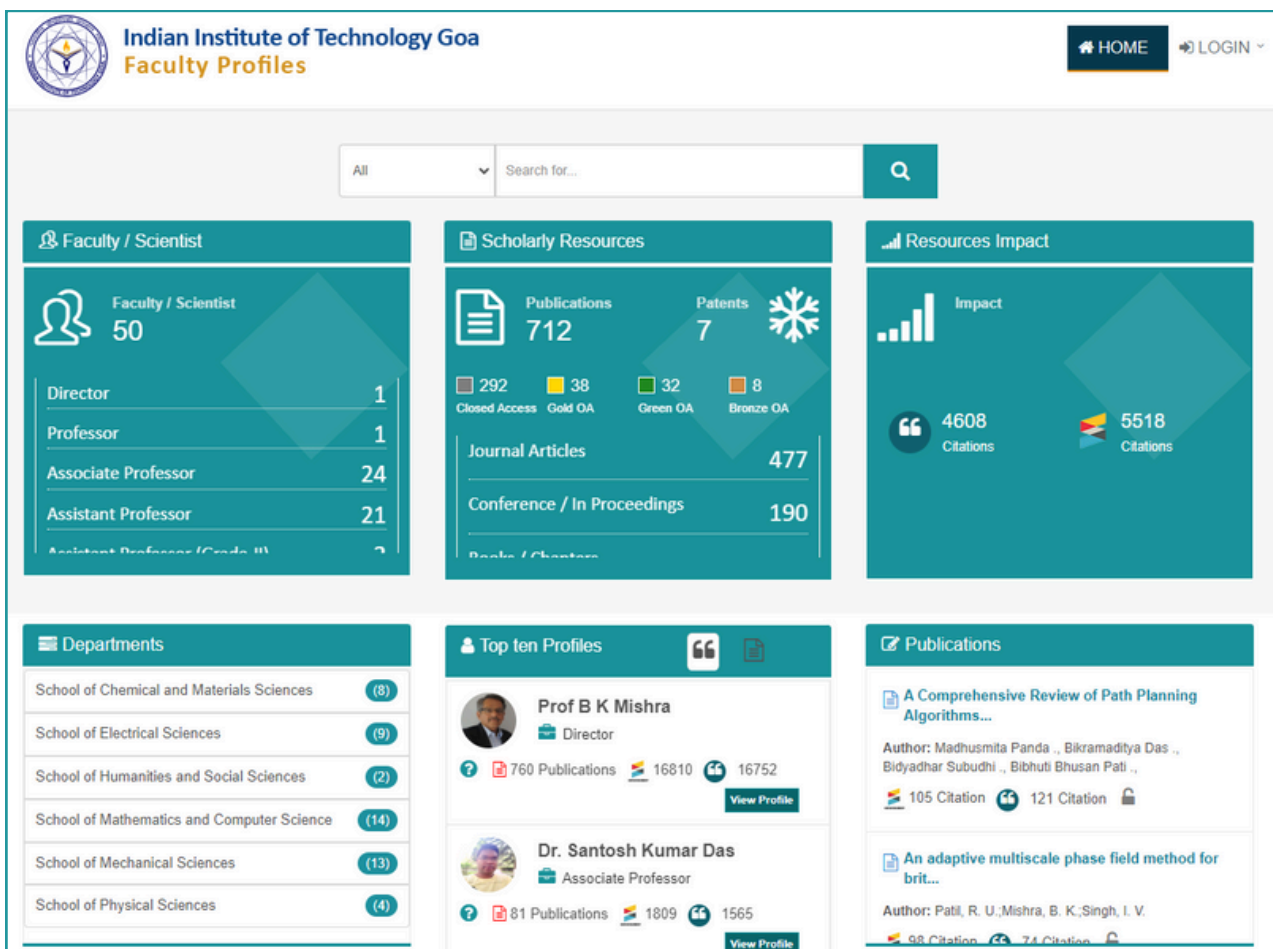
Indian Institute of Technology Goa
Faculty Profiles

HOME
LOGIN

All
Search for...

Faculty / Scientist
Faculty / Scientist
50
Director 1
Professor 1
Associate Professor 24
Assistant Professor 21
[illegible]

Scholarly Resources
Publications
712
Patents
7
292 Closed Access
38 Gold OA
32 Green OA
8 Bronze OA
Journal Articles 477
Conference / In Proceedings 190
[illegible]

Resources Impact
Impact
4608
Citations
5518
Citations

Departments
School of Chemical and Materials Sciences (8)
School of Electrical Sciences (9)
School of Humanities and Social Sciences (2)
School of Mathematics and Computer Science (14)
School of Mechanical Sciences (13)
School of Physical Sciences (4)

Top ten Profiles
Prof B K Mishra
Director
760 Publications 16810 16752
View Profile
Dr. Santosh Kumar Das
Associate Professor
81 Publications 1809 1565
View Profile

Publications
A Comprehensive Review of Path Planning Algorithms...
Author: Madhusmita Panda ., Bikramaditya Das ., Bidyadhar Subudhi ., Bibhuti Bhusan Pati .,
105 Citation 121 Citation
An adaptive multiscale phase field method for brit...
Author: Patil, R. U.;Mishra, B. K.;Singh, I. V.
98 Citation 74 Citation